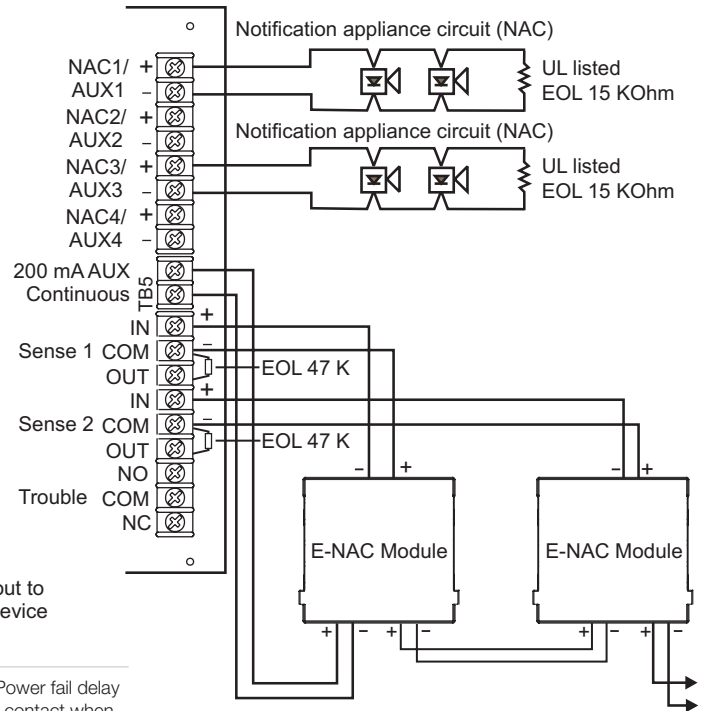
Notification appliance circuit (NAC)

NAC1/ AUX1 + –

NAC2/ AUX2 + –

NAC3/ AUX3 + –

NAC4/ AUX4 + –

UL listed EOL 15 KOhm

Notification appliance circuit (NAC)

UL listed EOL 15 KOhm

200 mA AUX Continuous

TB5

+

–

IN

Sense 1 COM

OUT

EOL 47 K

+

IN

Sense 2 COM

–

OUT

EOL 47 K

NO

Trouble COM

NC

– +

– +

E-NAC Module

E-NAC Module

+ – + –

+ – + –

out to
evice

Power fail delay
contact when